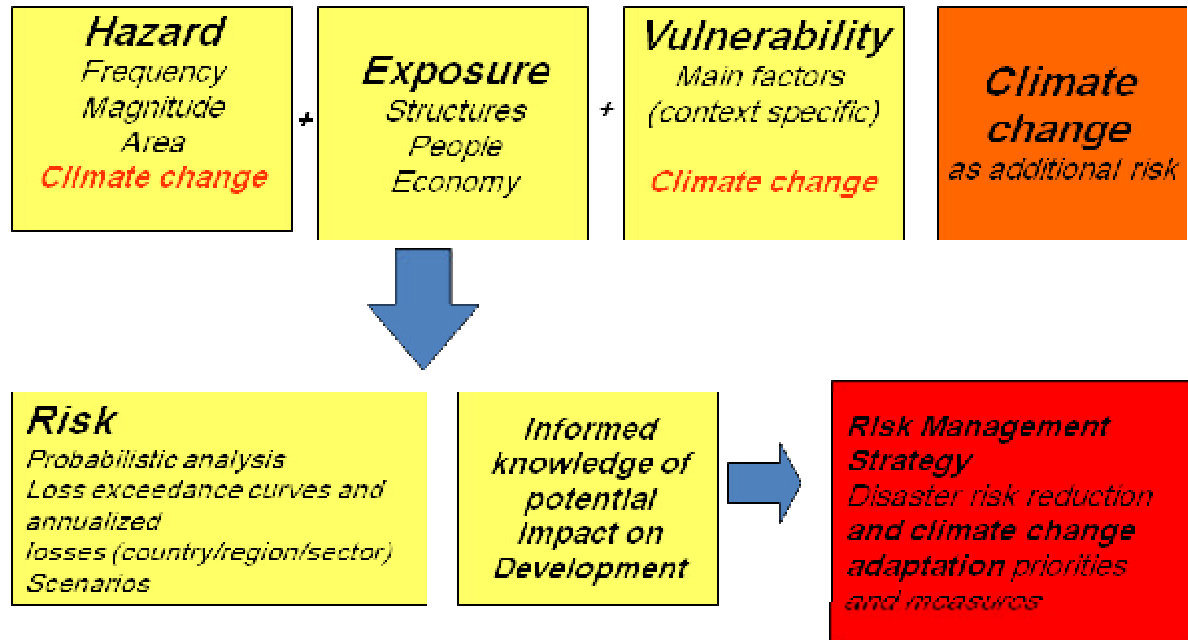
Hazard
Frequency
Magnitude
Area
Climate change

+

Exposure
Structures
People
Economy

+

Vulnerability
Main factors
(context specific)
Climate change

Climate change
as additional risk

Risk
Probabilistic analysis
Loss exceedance curves and annualized
losses (country/region/sector)
Scenarios

Informed knowledge of potential Impact on Development

Risk Management Strategy
Disaster risk reduction and climate change adaptation priorities and measures